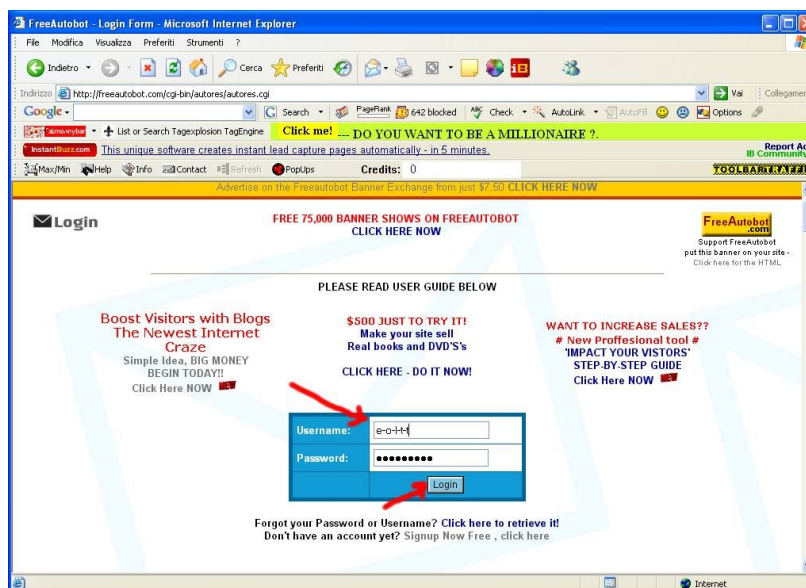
FreeAutobot - Login Form - Microsoft Internet Explorer

File Modifica Visualizza Preferiti Strumenti ?

Indietro Cerca Preferiti

Indirizzo http://freeautobot.com/cgi-bin/autores/autores.cgi

Vai Collegamen

Google Search PageRank 642 blocked Check AutoLink AutoFill Options

List or Search Tagexplosion TagEngine Click me! --- DO YOU WANT TO BE A MILLIONAIRE ?.

InstantBuzz.com This unique software creates instant lead capture pages automatically - in 5 minutes. Report A IB Community

Max/Min Help Info Contact Refresh PopUps Credits: 0 TOOLBARTRAFFI

Advertise on the Freeautobot Banner Exchange from just $7.50 CLICK HERE NOW

Login

FREE 75,000 BANNER SHOWS ON FREEAUTOBOT
CLICK HERE NOW

FreeAutobot .com
Support FreeAutobot put this banner on your site - Click here for the HTML

PLEASE READ USER GUIDE BELOW

Boost Visitors with Blogs The Newest Internet Craze
Simple Idea, BIG MONEY BEGIN TODAY!!
Click Here NOW

$500 JUST TO TRY IT!
Make your site sell
Real books and DVD'S's

CLICK HERE - DO IT NOW!

WANT TO INCREASE SALES??
# New Proffesional tool #
'IMPACT YOUR VISTORS'
STEP-BY-STEP GUIDE
Click Here NOW

Username: e-o-l-t-t
Password: ●●●●●●●●●
Login

Forgot your Password or Username? Click here to retrieve it!
Don't have an account yet? Signup Now Free , click here

Internet